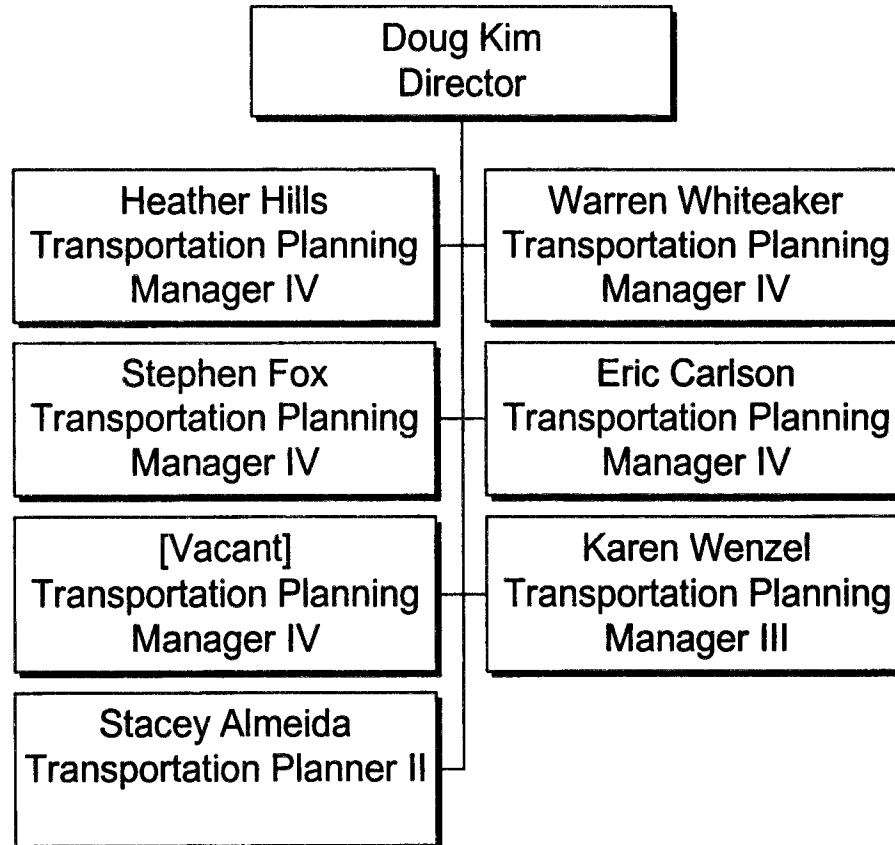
Doug Kim
Director

Heather Hills
Transportation Planning
Manager IV

Warren Whiteaker
Transportation Planning
Manager IV

Stephen Fox
Transportation Planning
Manager IV

Eric Carlson
Transportation Planning
Manager IV

[Vacant]
Transportation Planning
Manager IV

Karen Wenzel
Transportation Planning
Manager III

Stacey Almeida
Transportation Planner II